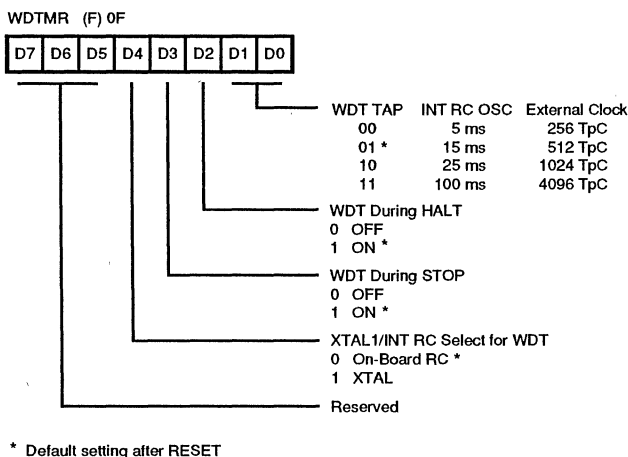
WDTMR (F) 0F

| D7 | D6 | D5 | D4 | D3 | D2 | D1 | D0 |
|---|---|---|---|---|---|---|---|

| WDT TAP | INT RC OSC | External Clock |
|---|---|---|
| 00 | 5 ms | 256 TpC |
| 01 * | 15 ms | 512 TpC |
| 10 | 25 ms | 1024 TpC |
| 11 | 100 ms | 4096 TpC |

WDT During HALT
0 OFF
1 ON *

WDT During STOP
0 OFF
1 ON *

XTAL1/INT RC Select for WDT
0 On-Board RC *
1 XTAL

Reserved

* Default setting after RESET